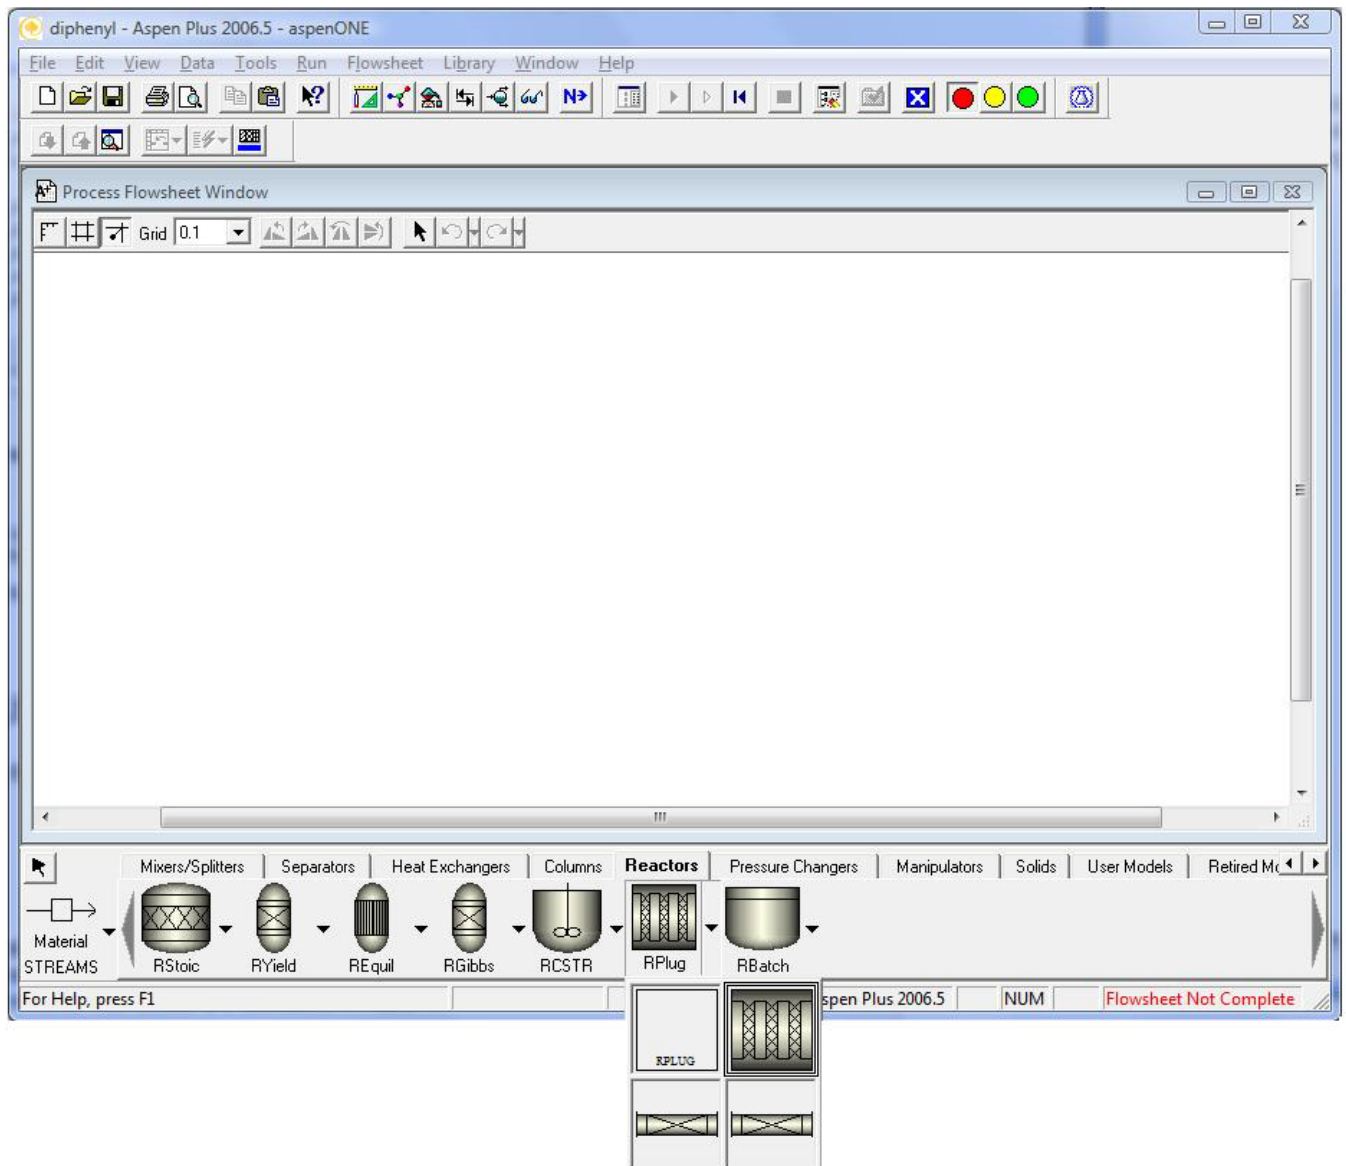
diphenyl - Aspen Plus 2006.5 - aspenONE

File Edit View Data Tools Run Flowsheet Library Window Help

N>

Process Flowsheet Window

Grid 0.1

Mixers/Splitters Separators Heat Exchangers Columns Reactors Pressure Changers Manipulators Solids User Models Retired Mc

Material STREAMS

RStoic RYield REquil RGibbs RCSTR RPlug RBatch

RPLUG

For Help, press F1

spen Plus 2006.5 NUM Flowsheet Not Complete